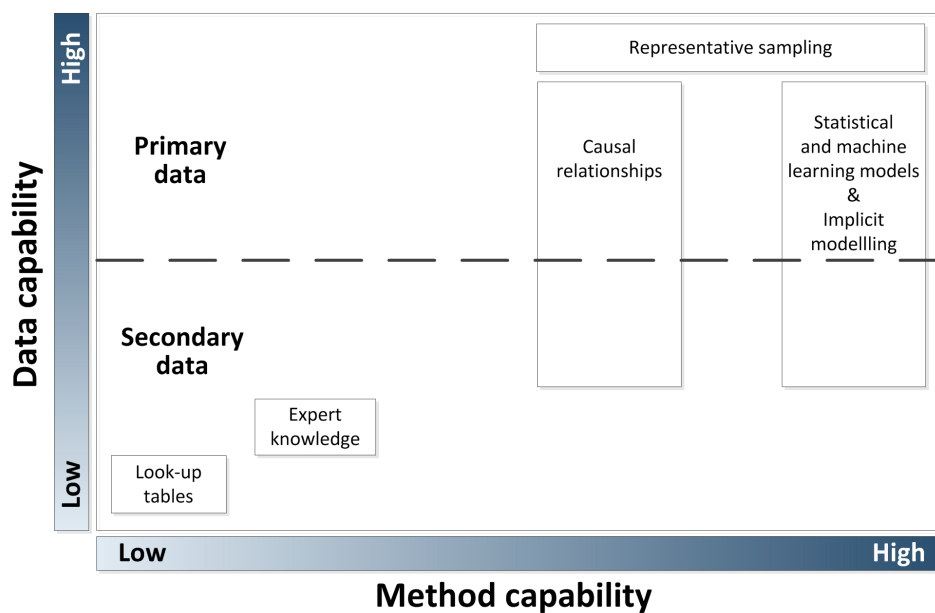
High
Data capability
Low

Primary data

Secondary data

Representative sampling

Causal relationships

Statistical and machine learning models & Implicit modellling

Expert knowledge

Look-up tables

Low
High

Method capability